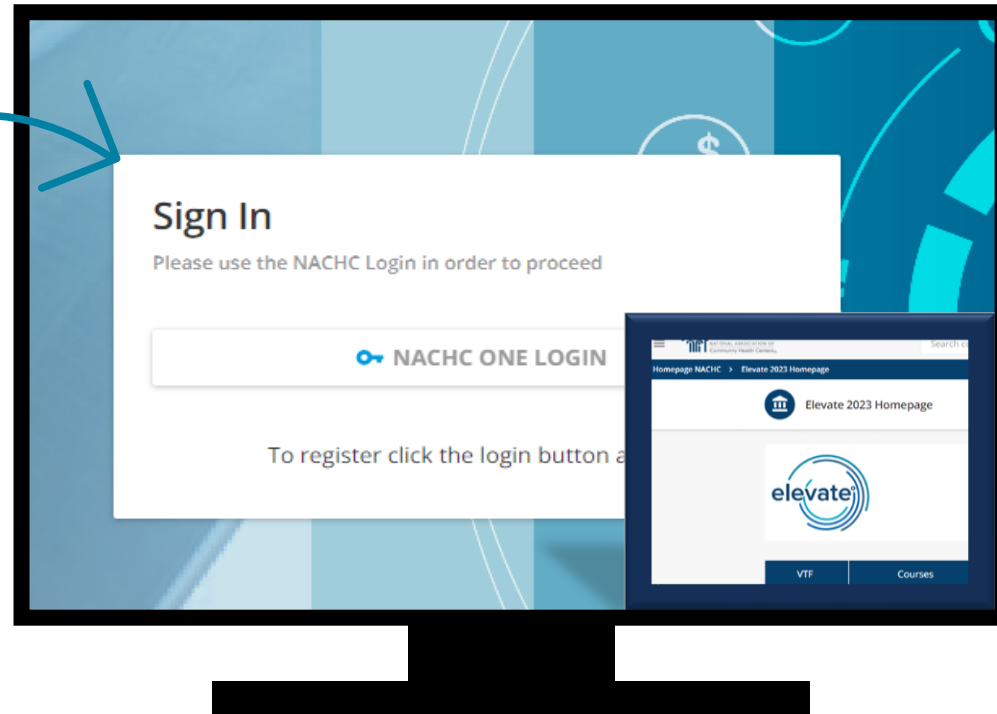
Sign In

Please use the NACHC Login in order to proceed

NACHC ONE LOGIN

To register click the login button a

NATIONAL ASSOCIATION OF Community Health Centers

Search c

Homepage NACHC > Elevate 2023 Homepage

Elevate 2023 Homepage

elevate

VTF

Courses